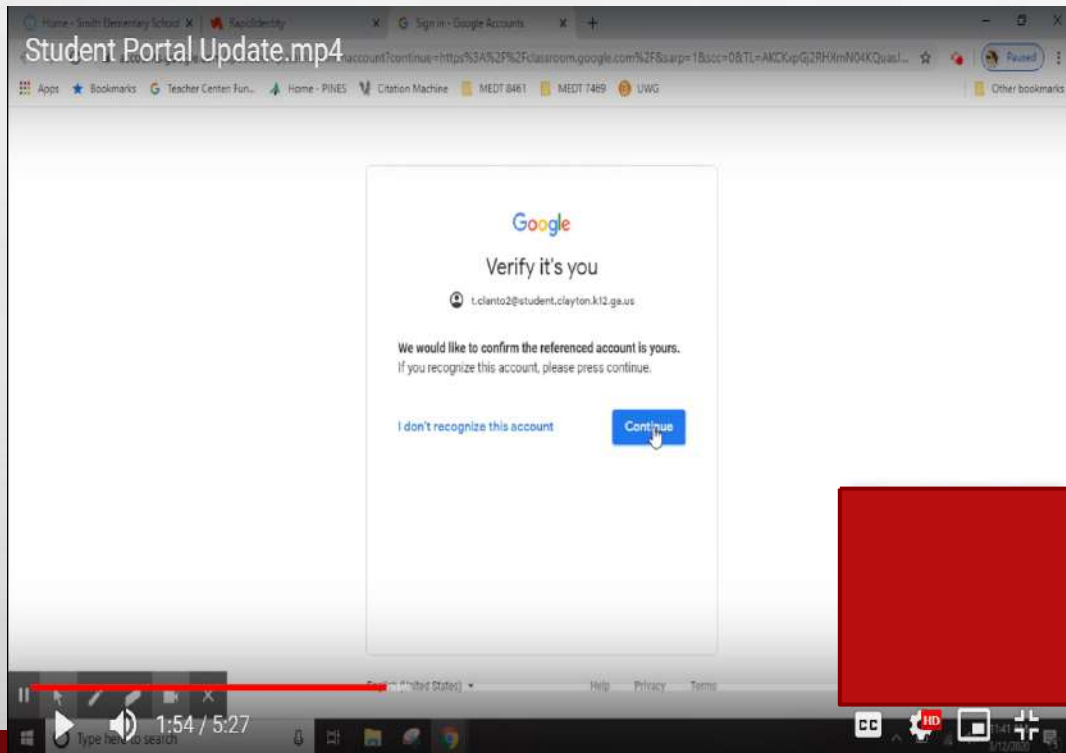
Home - Smith Elementary School
RapidIdentity
Sign in - Google Accounts

Student Portal Update.mp4

account?continue=https%3A%2F%2Fclassroom.google.com%2F&sarp=1&scc=0&TL=AKCKpGj2RHXmN04KQuasl...

Paused

Apps
Bookmarks
Teacher Center Fun...
Home - PINES
Citation Machine
MEDT 8461
MEDT 7469
UWG
Other bookmarks

Google

Verify it's you

t.clanto2@student.clayton.k12.ga.us

We would like to confirm the referenced account is yours.
If you recognize this account, please press continue.

I don't recognize this account

Continue

English (United States)
Help
Privacy
Terms

1:54 / 5:27

Type here to search

HD